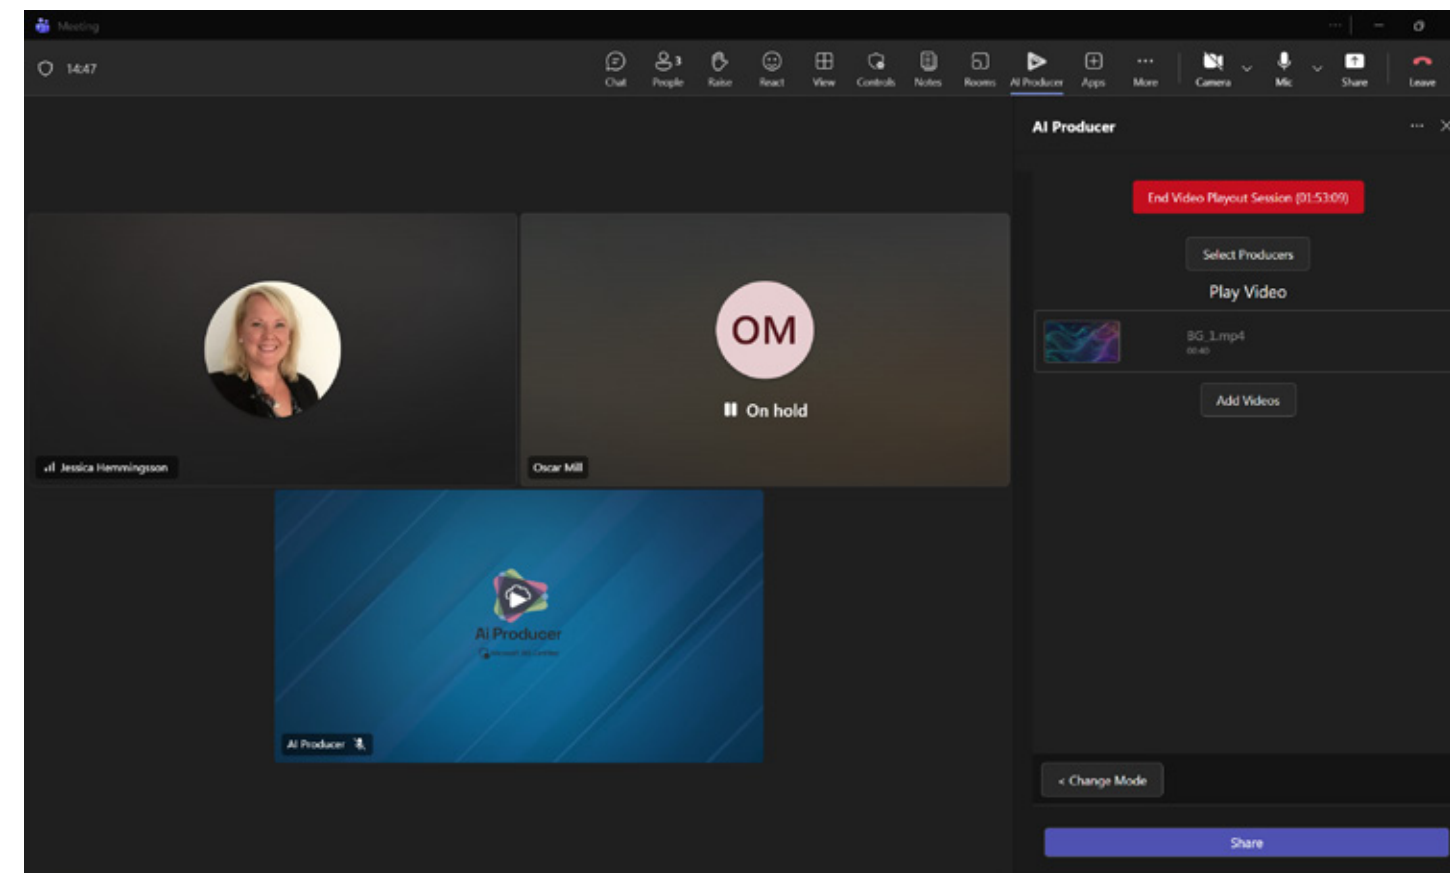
Meeting

14:47

Chat People 3 Raise React View Controls Notes Rooms AI Producer Apps More Camera Mic Share Leave

AI Producer

End Video Playout Session (01:53:09)

Select Producers

Play Video

BG_1.mp4
00:40

Add Videos

OM

On hold

Jessica Hemmingsson

Oscar Mill

Ai Producer

AI Producer

< Change Mode

Share